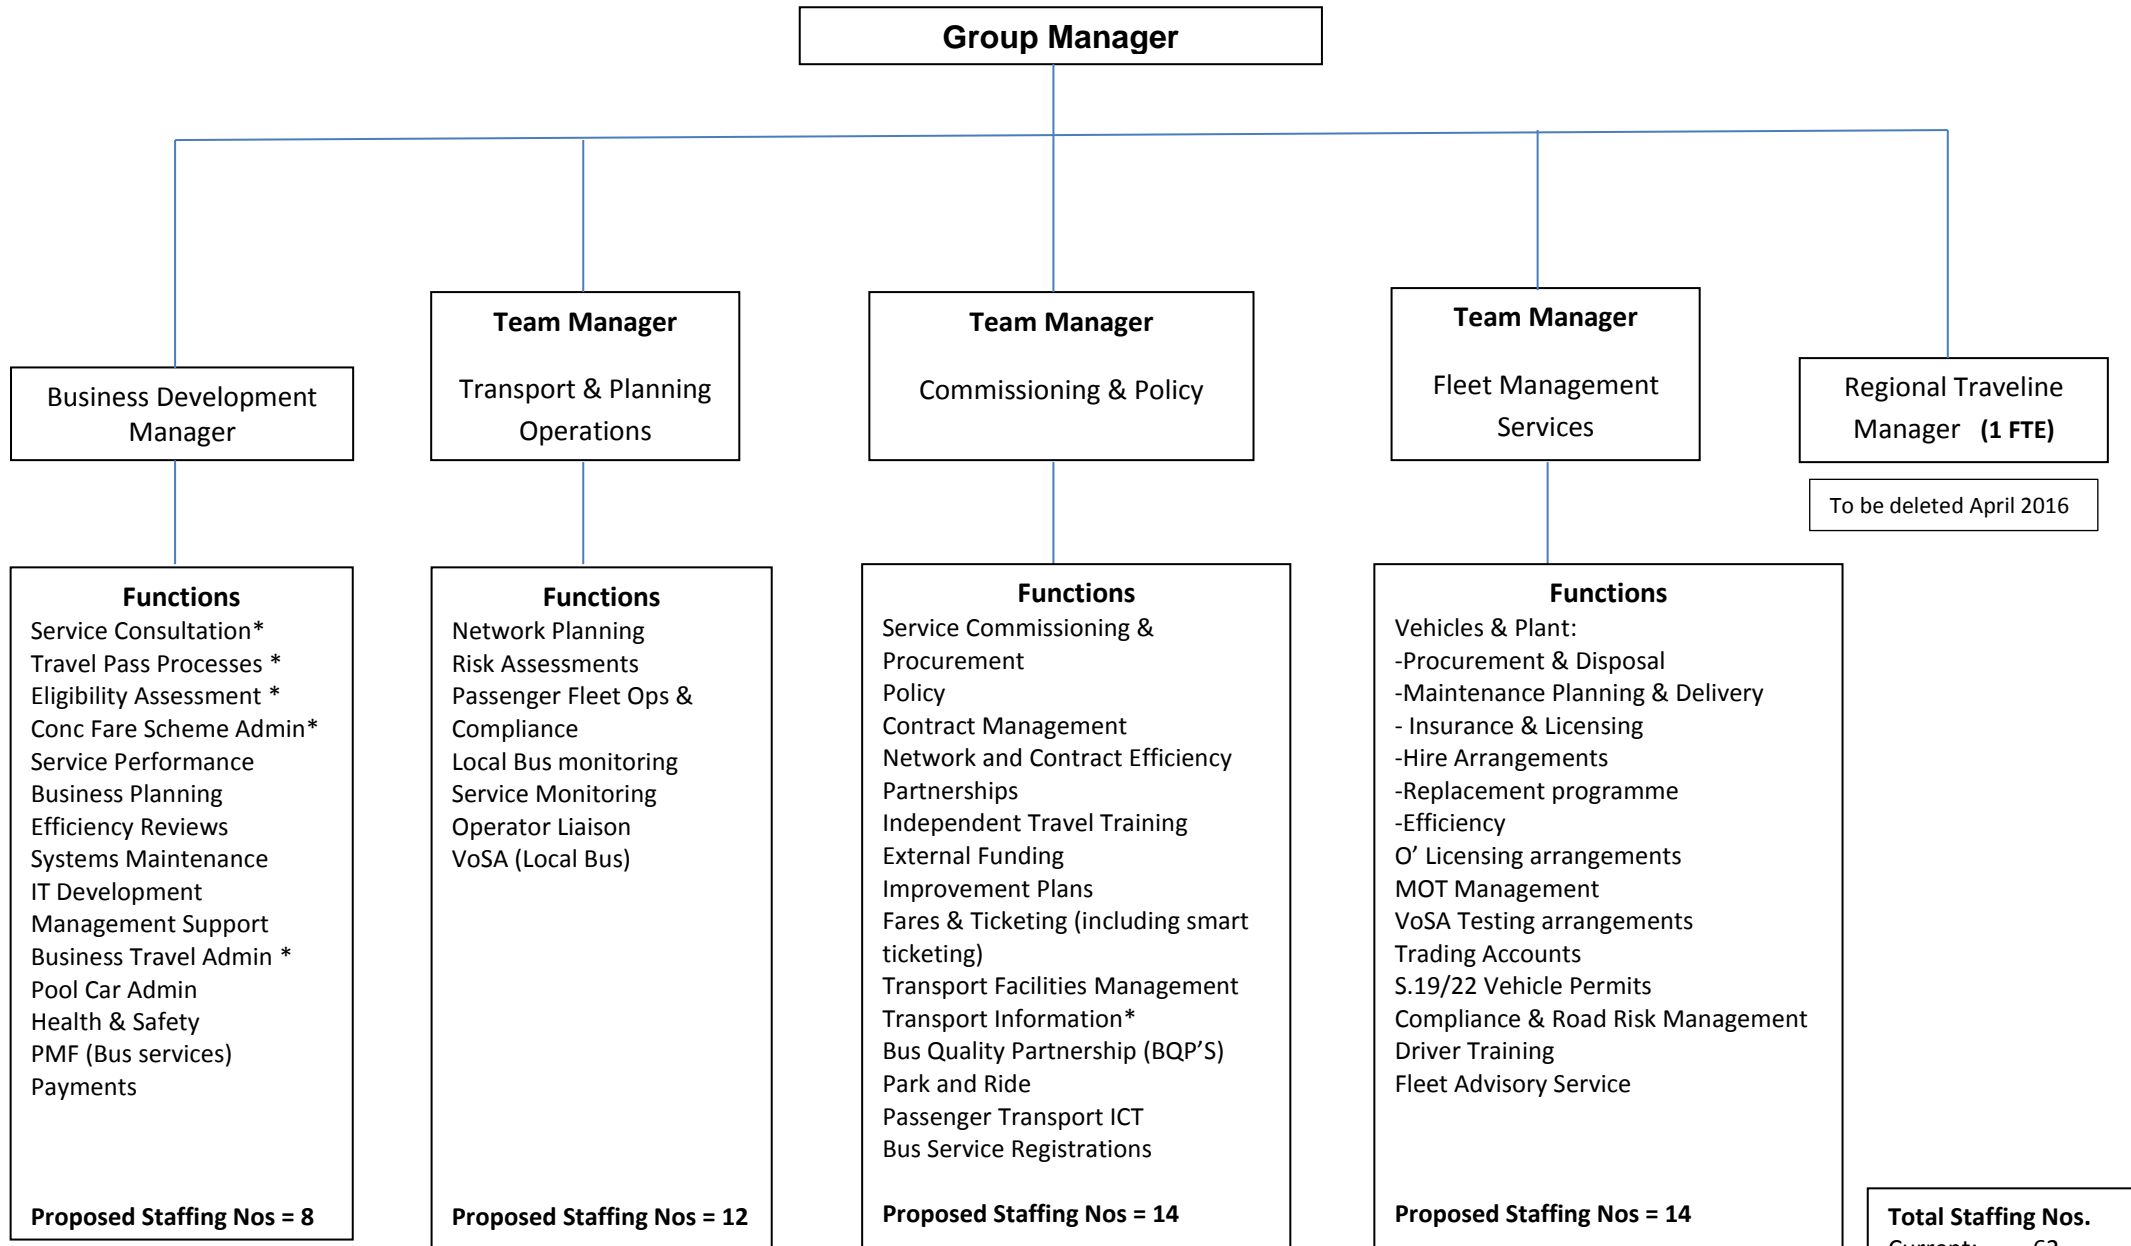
**Group Manager**

Business Development Manager

**Team Manager**

Transport & Planning Operations

**Team Manager**

Commissioning & Policy

**Team Manager**

Fleet Management Services

Regional Traveline Manager **(1 FTE)**

To be deleted April 2016

**Functions**
Service Consultation*
Travel Pass Processes *
Eligibility Assessment *
Conc Fare Scheme Admin*
Service Performance
Business Planning
Efficiency Reviews
Systems Maintenance
IT Development
Management Support
Business Travel Admin *
Pool Car Admin
Health & Safety
PMF (Bus services)
Payments

**Proposed Staffing Nos = 8**

**Functions**
Network Planning
Risk Assessments
Passenger Fleet Ops & Compliance
Local Bus monitoring
Service Monitoring
Operator Liaison
VoSA (Local Bus)

**Proposed Staffing Nos = 12**

**Functions**
Service Commissioning & Procurement
Policy
Contract Management
Network and Contract Efficiency
Partnerships
Independent Travel Training
External Funding
Improvement Plans
Fares & Ticketing (including smart ticketing)
Transport Facilities Management
Transport Information*
Bus Quality Partnership (BQP'S)
Park and Ride
Passenger Transport ICT
Bus Service Registrations

**Proposed Staffing Nos = 14**

**Functions**
Vehicles & Plant:
-Procurement & Disposal
-Maintenance Planning & Delivery
- Insurance & Licensing
-Hire Arrangements
-Replacement programme
-Efficiency
O' Licensing arrangements
MOT Management
VoSA Testing arrangements
Trading Accounts
S.19/22 Vehicle Permits
Compliance & Road Risk Management
Driver Training
Fleet Advisory Service

**Proposed Staffing Nos = 14**

**Total Staffing Nos.**
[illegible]